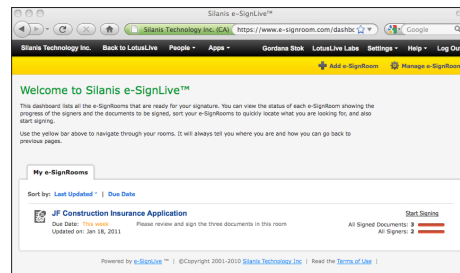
Silanis e-SignLive™

Silanis Technology Inc. (CA) https://www.e-signroom.com/dashbo

Google

Silanis Technology Inc. Back to LotusLive People ▾ Apps ▾ Gordana Stok LotusLive Labs Settings ▾ Help ▾ Log Out

Add e-SignRoom Manage e-SignRoom

Welcome to Silanis e-SignLive™

This dashboard lists all the e-SignRooms that are ready for your signature. You can view the status of each e-SignRoom showing the progress of the signers and the documents to be signed, sort your e-SignRooms to quickly locate what you are looking for, and also start signing.

Use the yellow bar above to navigate through your rooms. It will always tell you where you are and how you can get back to previous pages.

My e-SignRooms

Sort by: Last Updated ▾ | Due Date

JF Construction Insurance Application

Due Date: This week Please review and sign the three documents in this room

Updated on: Jan 18, 2011

Start Signing

All Signed Documents: 3

All Signers: 2

Powered by e-SignLive™ | ©Copyright 2001-2010 Silanis Technology Inc | Read the Terms of Use |